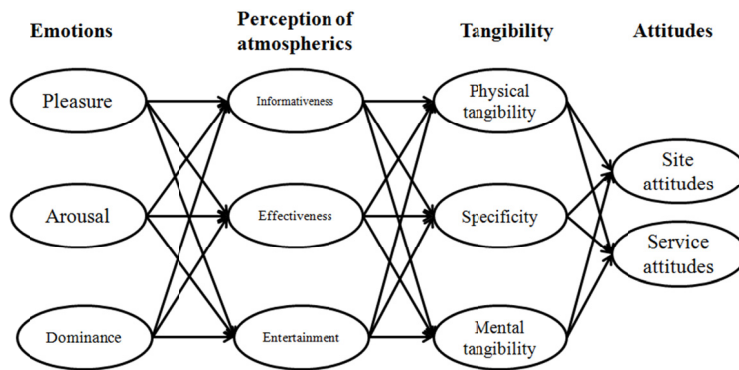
Emotions

Perception of atmospherics

Tangibility

Attitudes

Pleasure

Arousal

Dominance

Informativeness

Effectiveness

Entertainment

Physical tangibility

Specificity

Mental tangibility

Site attitudes

Service attitudes